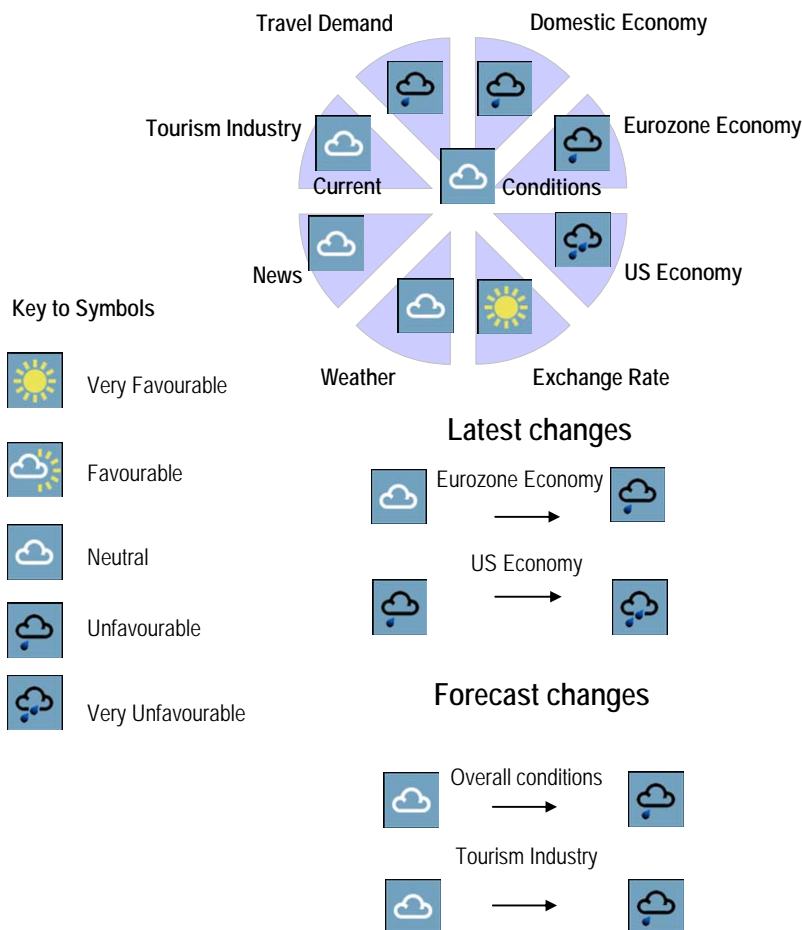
Travel Demand

Domestic Economy

Tourism Industry

Eurozone Economy

Current

Conditions

News

US Economy

Weather

Exchange Rate

Key to Symbols

Very Favourable

Favourable

Neutral

Unfavourable

Very Unfavourable

Latest changes

Eurozone Economy

US Economy

Forecast changes

Overall conditions

Tourism Industry